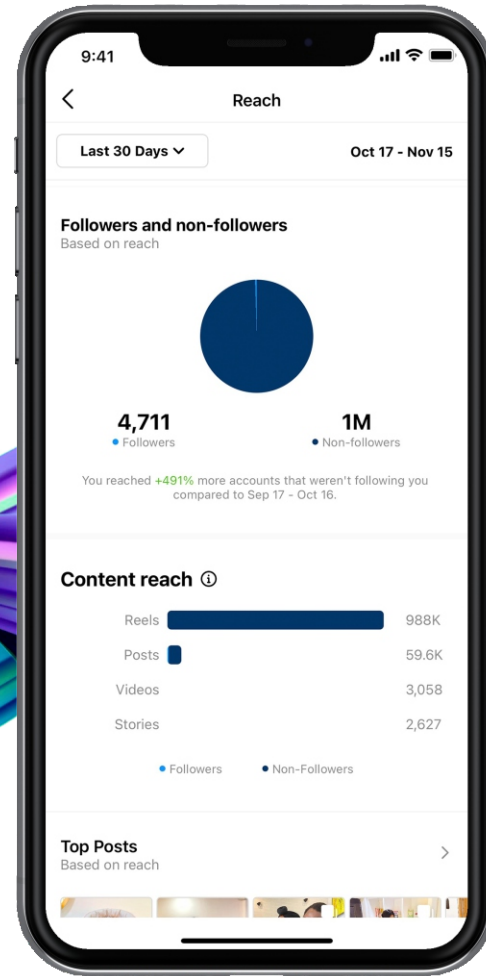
9:41

Reach

Last 30 Days

Oct 17 - Nov 15

Followers and non-followers
Based on reach

4,711
Followers

1M
Non-followers

You reached +491% more accounts that weren't following you compared to Sep 17 - Oct 16.

Content reach

| Reels | 988K |
| Posts | 59.6K |
| Videos | 3,058 |
| Stories | 2,627 |

Followers • Non-Followers

Top Posts
Based on reach